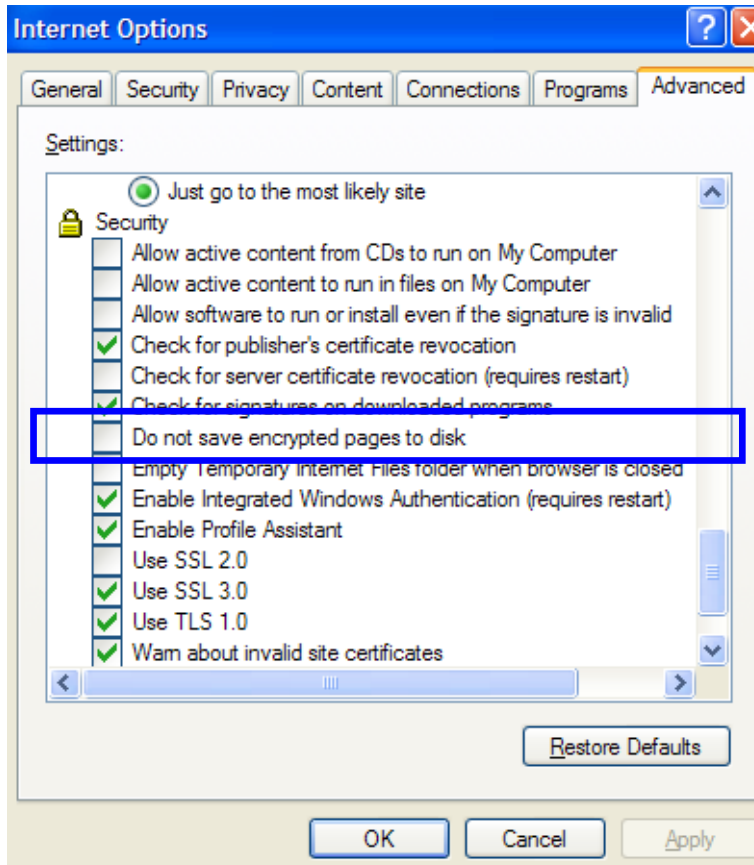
Internet Options

?

General | Security | Privacy | Content | Connections | Programs | Advanced

Settings:

Just go to the most likely site
Security
Allow active content from CDs to run on My Computer
Allow active content to run in files on My Computer
Allow software to run or install even if the signature is invalid
Check for publisher's certificate revocation
Check for server certificate revocation (requires restart)
Check for signatures on downloaded programs
Do not save encrypted pages to disk
Empty Temporary Internet Files folder when browser is closed
Enable Integrated Windows Authentication (requires restart)
Enable Profile Assistant
Use SSL 2.0
Use SSL 3.0
Use TLS 1.0
Warn about invalid site certificates

Restore Defaults

OK | Cancel | Apply